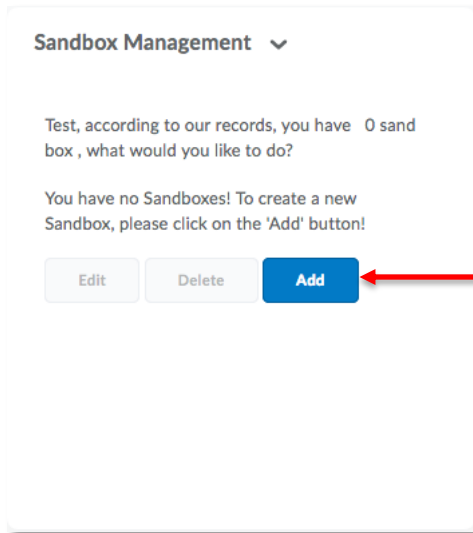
Sandbox Management

Test, according to our records, you have 0 sand box , what would you like to do?

You have no Sandboxes! To create a new Sandbox, please click on the 'Add' button!

Edit Delete Add